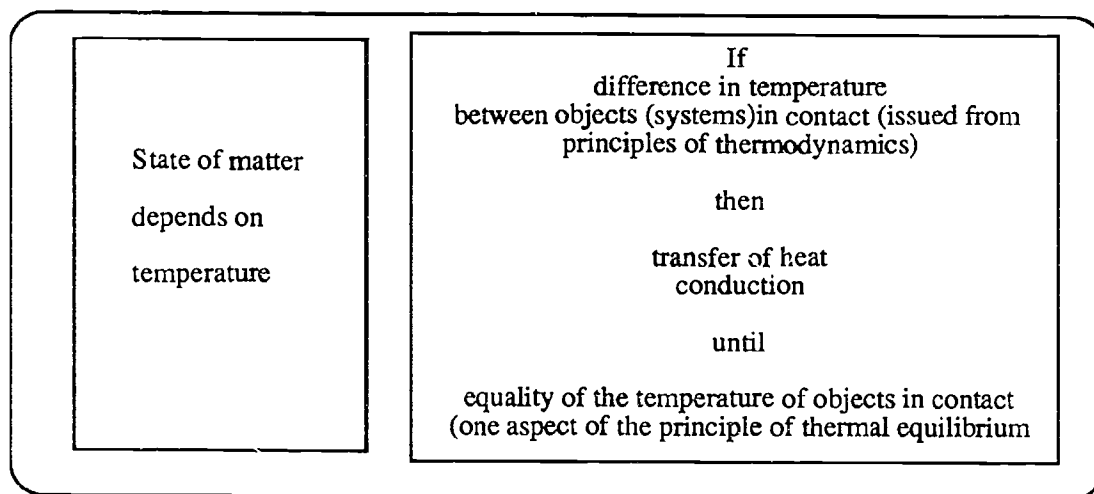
State of matter depends on temperature

If
difference in temperature between objects (systems)in contact (issued from principles of thermodynamics)

then

transfer of heat
conduction

until

equality of the temperature of objects in contact (one aspect of the principle of thermal equilibrium